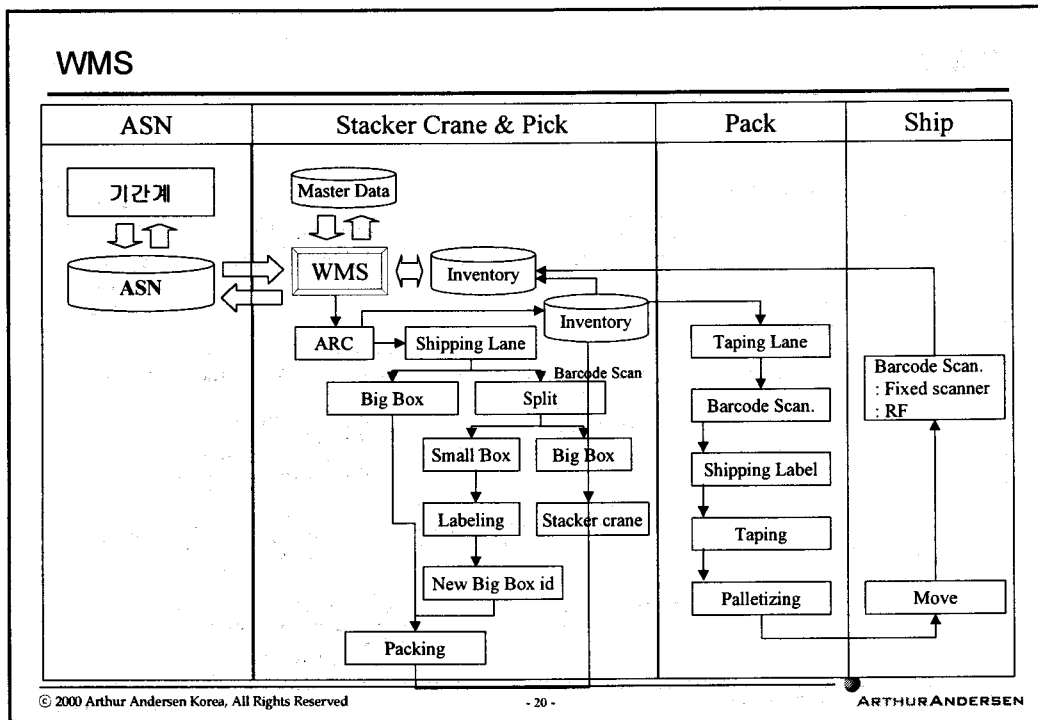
WMS

| ASN | Stacker Crane & Pick | Pack | Ship |
|---|---|---|---|

기간계

ASN

Master Data

WMS

Inventory

Inventory

ARC

Shipping Lane

Barcode Scan

Big Box

Split

Small Box

Big Box

Labeling

Stacker crane

New Big Box id

Packing

Taping Lane

Barcode Scan.

Shipping Label

Taping

Palletizing

Barcode Scan.
: Fixed scanner
: RF

Move

© 2000 Arthur Andersen Korea, All Rights Reserved

- 20 -

ARTHUR ANDERSEN